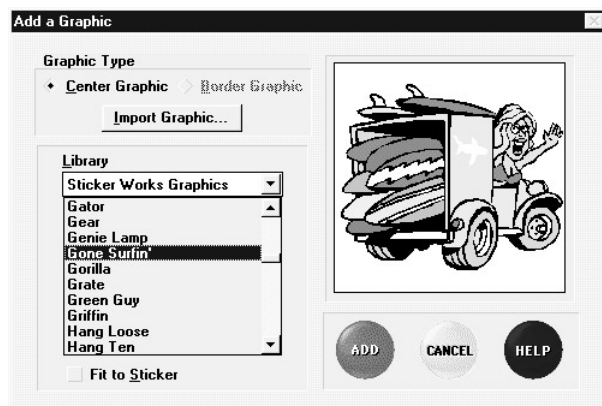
Add a Graphic

Graphic Type

Center Graphic

Border Graphic

Import Graphic...

Library

Sticker Works Graphics

Gator
Gear
Genie Lamp
Gone Surfin'
Gorilla
Grate
Green Guy
Griffin
Hang Loose
Hang Ten

Fit to Sticker

ADD

CANCEL

HELP